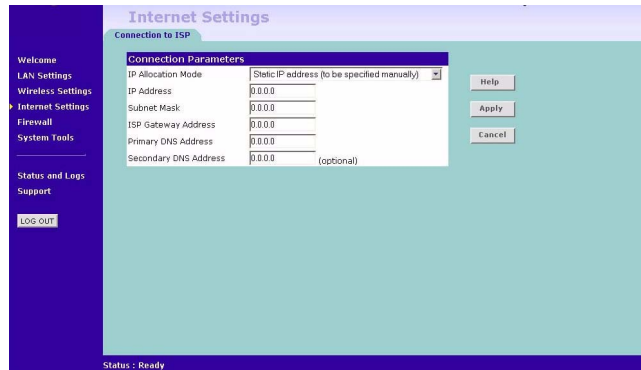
Internet Settings

Connection to ISP

Welcome
LAN Settings
Wireless Settings
Internet Settings
Firewall
System Tools

Status and Logs
Support

LOG OUT

Connection Parameters

| IP Allocation Mode | Static IP address (to be specified manually) |
|---|---|
| IP Address | 0.0.0.0 |
| Subnet Mask | 0.0.0.0 |
| ISP Gateway Address | 0.0.0.0 |
| Primary DNS Address | 0.0.0.0 |
| Secondary DNS Address | 0.0.0.0 (optional) |

Help
Apply
Cancel

Status : Ready